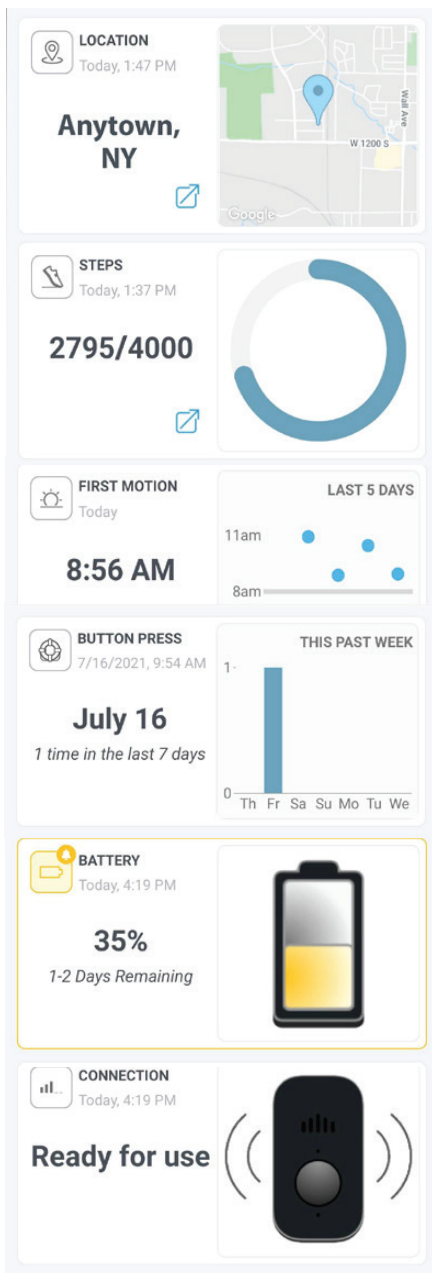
LOCATION
Today, 1:47 PM

Anytown, NY

Wall Ave
W 1200 S
Google

STEPS
Today, 1:37 PM

2795/4000

FIRST MOTION
Today

8:56 AM

LAST 5 DAYS
11am
8am

BUTTON PRESS
7/16/2021, 9:54 AM

July 16
1 time in the last 7 days

THIS PAST WEEK
1
0
Th Fr Sa Su Mo Tu We

BATTERY
Today, 4:19 PM

35%
1-2 Days Remaining

CONNECTION
Today, 4:19 PM

Ready for use